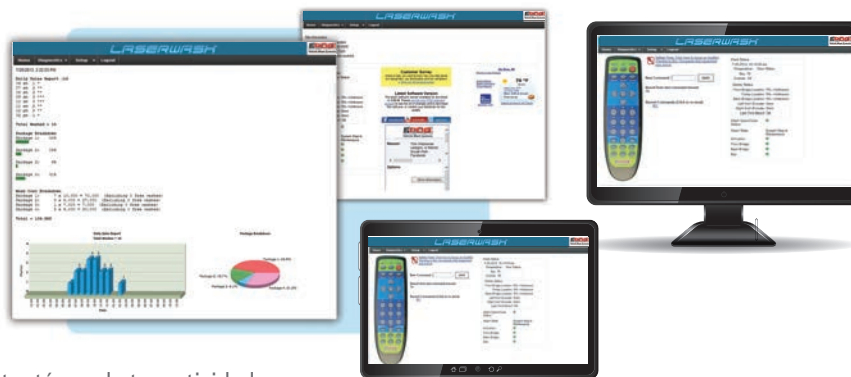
LASERWASH

Home Diagnostics Setup Logout

Daily Sales Report

Total Washed

Package Breakdown

Package 1:
Package 2:
Package 3:
Package 4:

Wash Cost Breakdown

Total

Daily Sales Report

Package Breakdown

LASERWASH

Customer Survey

Latest Software Version

LASERWASH

Next Command

LASERWASH

Next Command